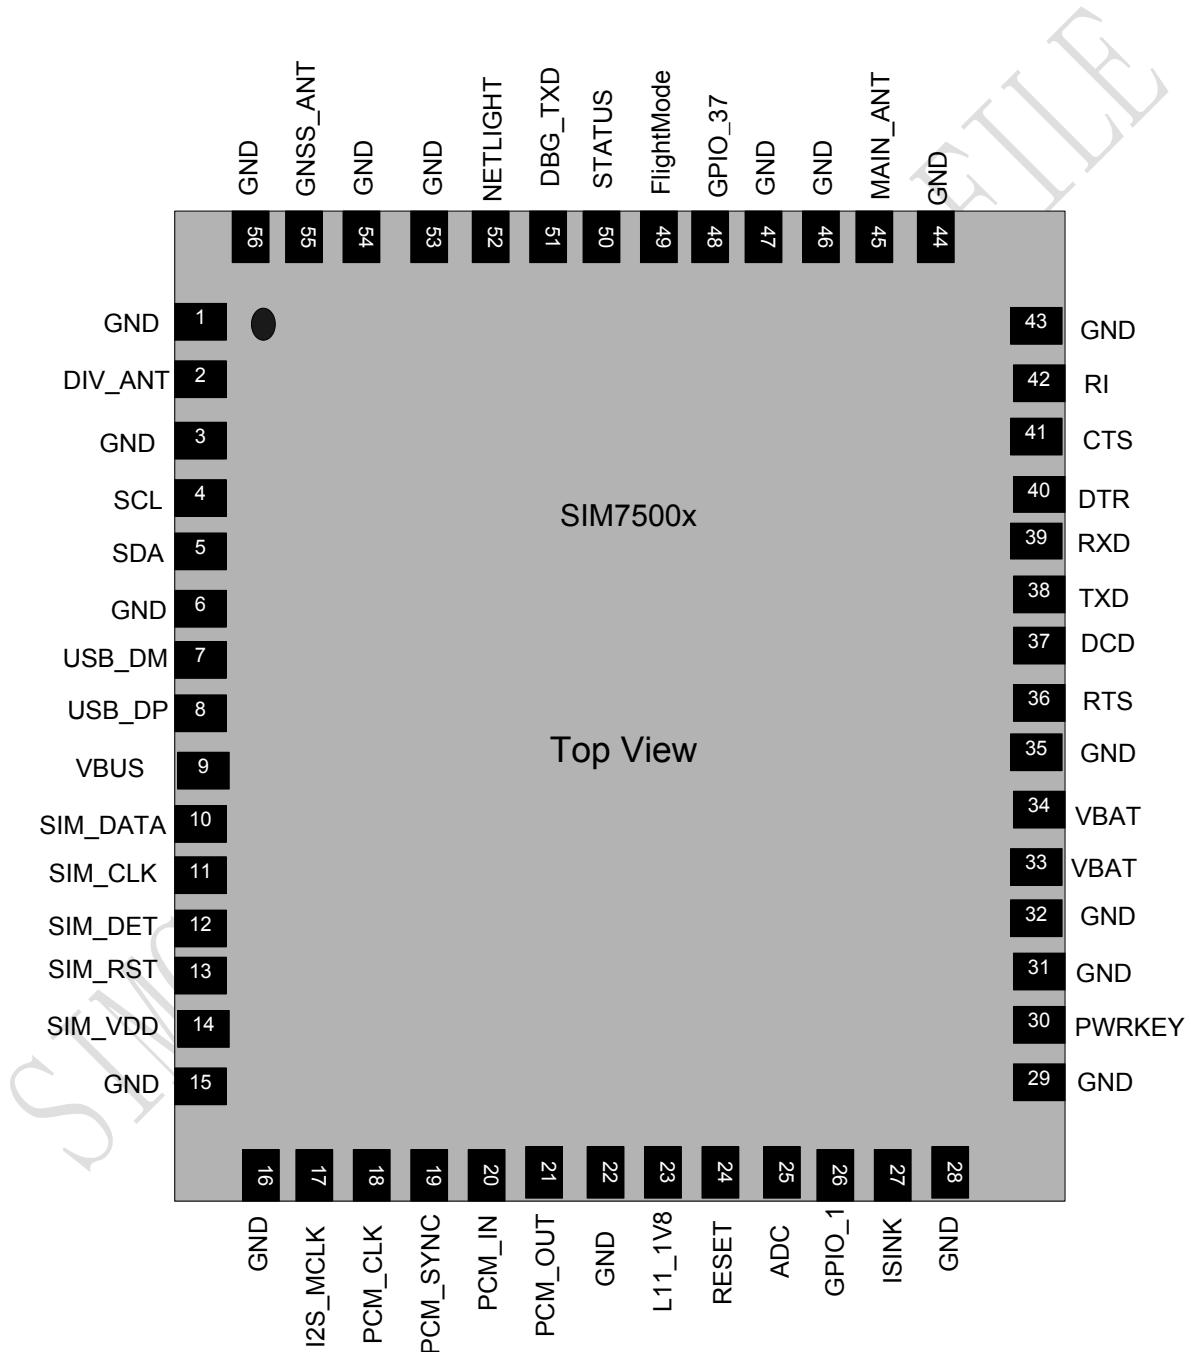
GND
GNSS_ANT
GND
GND
NETLIGHT
DBG_TXD
STATUS
FlightMode
GPIO_37
GND
GND
MAIN_ANT
GND

56
55
54
53
52
51
50
49
48
47
46
45
44

GND 1
DIV_ANT 2
GND 3
SCL 4
SDA 5
GND 6
USB_DM 7
USB_DP 8
VBUS 9
SIM_DATA 10
SIM_CLK 11
SIM_DET 12
SIM_RST 13
SIM_VDD 14
GND 15

SIM7500x

Top View

43 GND
42 RI
41 CTS
40 DTR
39 RXD
38 TXD
37 DCD
36 RTS
35 GND
34 VBAT
33 VBAT
32 GND
31 GND
30 PWRKEY
29 GND

16
17
18
19
20
21
22
23
24
25
26
27
28

GND
I2S_MCLK
PCM_CLK
PCM_SYNC
PCM_IN
PCM_OUT
GND
L11_1V8
RESET
ADC
GPIO_1
ISINK
GND

SIMCOM FILE